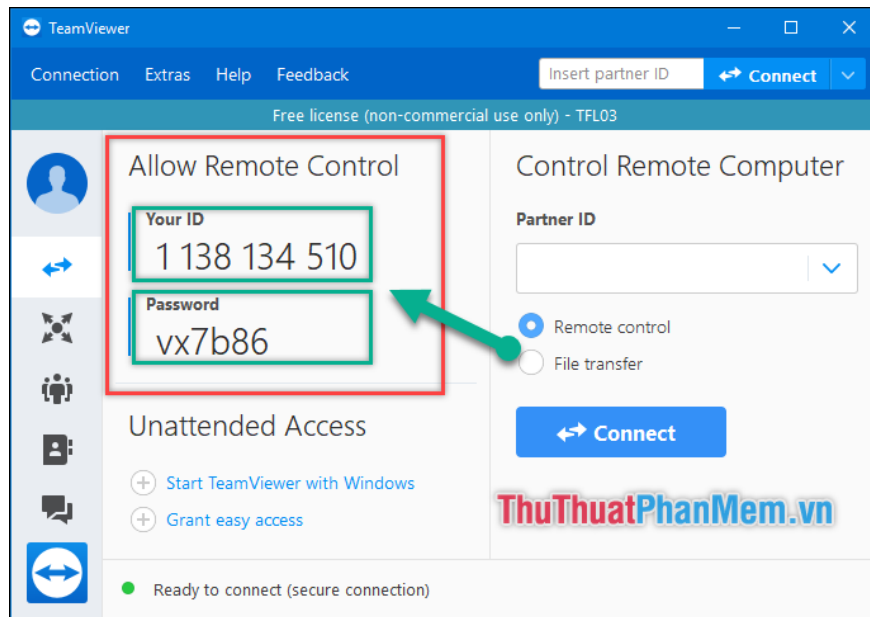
TeamViewer

Connection Extras Help Feedback

Insert partner ID

Connect

Free license (non-commercial use only) - TFL03

Allow Remote Control

Your ID

1 138 134 510

Password

vx7b86

Unattended Access

Start TeamViewer with Windows

Grant easy access

Control Remote Computer

Partner ID

Remote control

File transfer

Connect

ThuThuatPhanMem.vn

Ready to connect (secure connection)